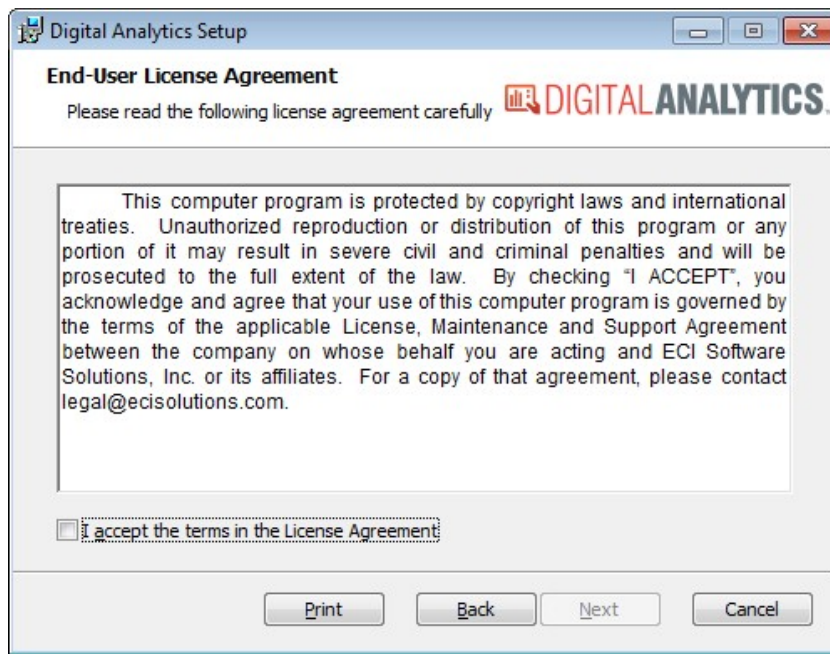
Digital Analytics Setup

End-User License Agreement

Please read the following license agreement carefully

DIGITAL ANALYTICS.

This computer program is protected by copyright laws and international treaties. Unauthorized reproduction or distribution of this program or any portion of it may result in severe civil and criminal penalties and will be prosecuted to the full extent of the law. By checking "I ACCEPT", you acknowledge and agree that your use of this computer program is governed by the terms of the applicable License, Maintenance and Support Agreement between the company on whose behalf you are acting and ECI Software Solutions, Inc. or its affiliates. For a copy of that agreement, please contact legal@ecisolutions.com.

I accept the terms in the License Agreement

Print

Back

Next

Cancel